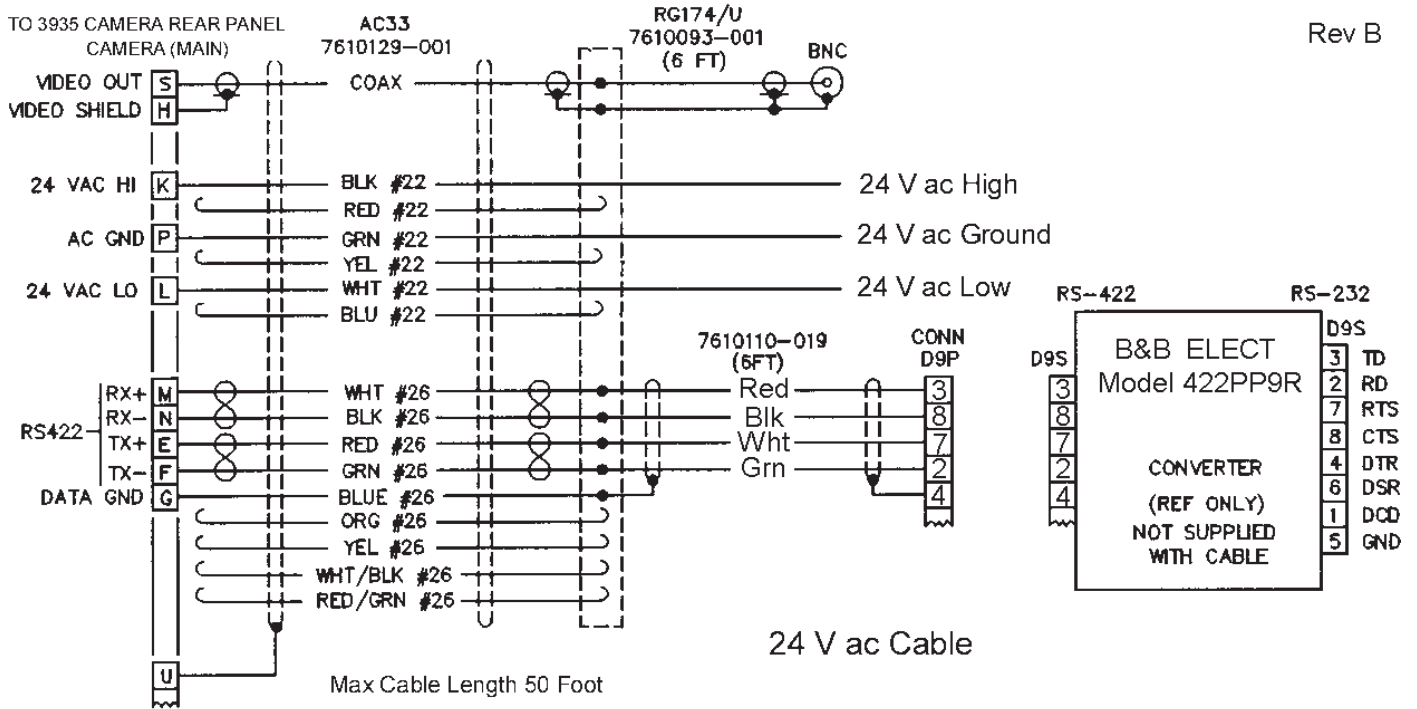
TO 3935 CAMERA REAR PANEL
CAMERA (MAIN)

AC33
7610129–001

RG174/U
7610093–001
(6 FT)

BNC

Rev B

VIDEO OUT S
VIDEO SHIELD H

COAX

24 VAC HI K
AC GND P
24 VAC LO L

BLK #22
RED #22
GRN #22
YEL #22
WHT #22
BLU #22

24 V ac High
24 V ac Ground
24 V ac Low

RS–422
RS–232

7610110–019
(6FT)

CONN
D9P

D9S
D9S

B&B ELECT
Model 422PP9R

RS422
RX+ M
RX– N
TX+ E
TX– F
DATA GND G

WHT #26
BLK #26
RED #26
GRN #26
BLUE #26
ORG #26
YEL #26
WHT/BLK #26
RED/GRN #26

Red
Blk
Wht
Grn

3
8
7
2
4

3
8
7
2
4

CONVERTER
(REF ONLY)
NOT SUPPLIED
WITH CABLE

3 TD
2 RD
7 RTS
8 CTS
4 DTR
6 DSR
1 DCD
5 GND

U

24 V ac Cable

Max Cable Length 50 Foot